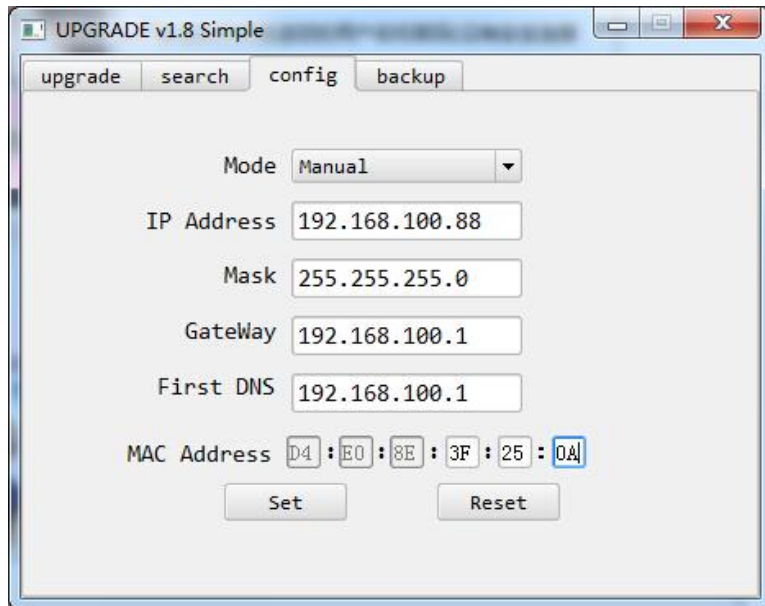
UPGRADE v1.8 Simple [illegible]

upgrade search config backup

Mode Manual

IP Address 192.168.100.88

Mask 255.255.255.0

GateWay 192.168.100.1

First DNS 192.168.100.1

MAC Address D4 : E0 : 8E : 3F : 25 : 0A

Set Reset